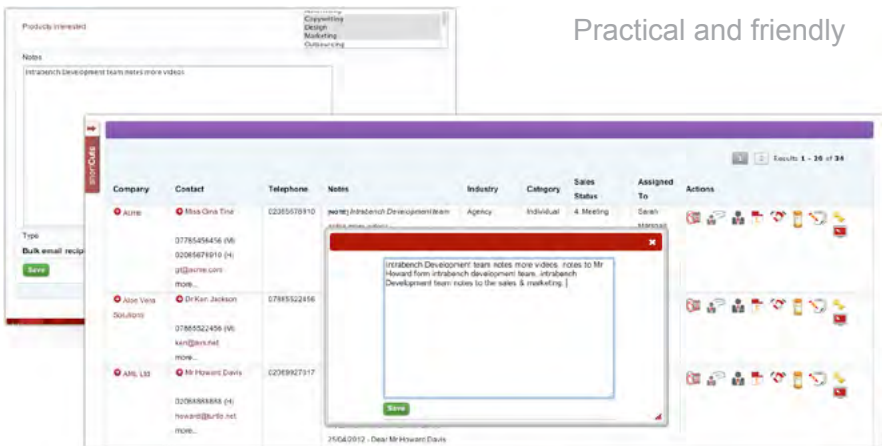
Practical and friendly

Products interested

Copywriting
Design
Marketing
Outsourcing

Notes

intrabench Development team notes more videos

Type

Bulk email recip

Save

InterCafe

1 2 Results 1 - 20 of 34

| Company | Contact | Telephone | Notes | Industry | Category | Sales Status | Assigned To | Actions |
|---|---|---|---|---|---|---|---|---|
| Acme | Miss Gina Tina 07785456456 (M) 02085678910 (H) gt@acme.com more... | 02085678910 | [NOTE] intrabench Development team | Agency | Individual | 4. Meeting | Sarah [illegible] | |
| Aloe Vera Solutions | Dr Ken Jackson 07865522456 (M) ken@avs.net more... | 07865522456 | | | | | | |
| AML Ltd | Mr Howard Davis 02088888888 (H) howard@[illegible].net more... | 02089927917 | 25/04/2012 - Dear Mr Howard Davis | | | | | |

intrabench Development team notes more videos. notes to Mr Howard form intrabench development team. intrabench Development team notes to the sales & marketing.

Save